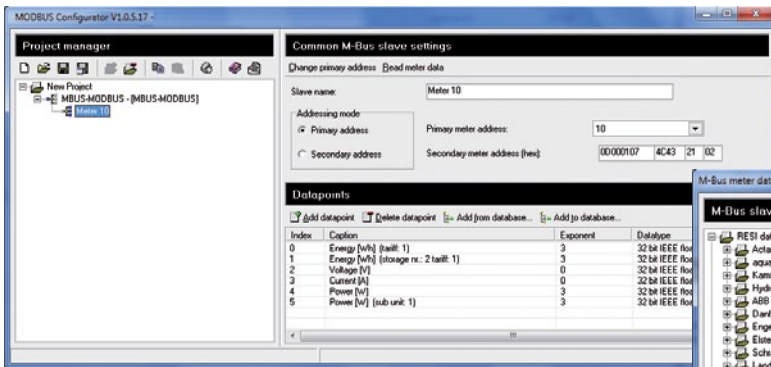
MODBUS Configurator V1.0.5.17 -

Project manager

New Project
MBUS-MODBUS - [MBUS-MODBUS]
Meter 10

Common M-Bus slave settings

Change primary address Read meter data

Slave name: Meter 10

Addressing mode
Primary address
Secondary address

Primary meter address: 10

Secondary meter address (hex): 00000107 4C43 21 02

Datapoints

Add datapoint Delete datapoint Add from database... Add to database...

| Index | Caption | Exponent | Datatype |
|---|---|---|---|
| 0 | Energy [Wh] (tariff: 1) | 3 | 32 bit IEEE flo |
| 1 | Energy [Wh] (storage nr.: 2 tariff: 1) | 3 | 32 bit IEEE flo |
| 2 | Voltage [V] | 0 | 32 bit IEEE flo |
| 3 | Current [A] | 0 | 32 bit IEEE flo |
| 4 | Power [W] | 3 | 32 bit IEEE flo |
| 5 | Power [W] (sub unit: 1) | 3 | 32 bit IEEE flo |

M-Bus meter dat

M-Bus slav

RESI da
Acta
aqua
Kam
Hydr
ABB
Danf
Enge
Elste
Schr
Land